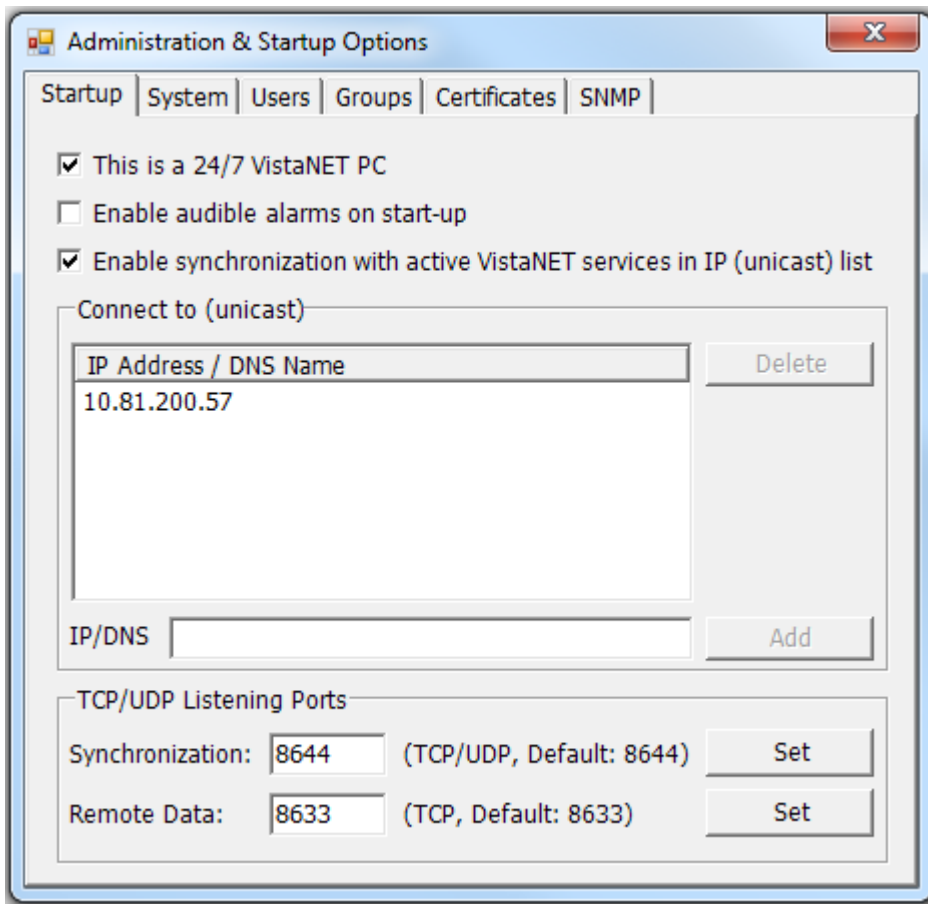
Administration & Startup Options

Startup | System | Users | Groups | Certificates | SNMP

☑ This is a 24/7 VistaNET PC

☐ Enable audible alarms on start-up

☑ Enable synchronization with active VistaNET services in IP (unicast) list

Connect to (unicast)

IP Address / DNS Name

10.81.200.57

Delete

IP/DNS

Add

TCP/UDP Listening Ports

Synchronization: 8644 (TCP/UDP, Default: 8644) Set

Remote Data: 8633 (TCP, Default: 8633) Set